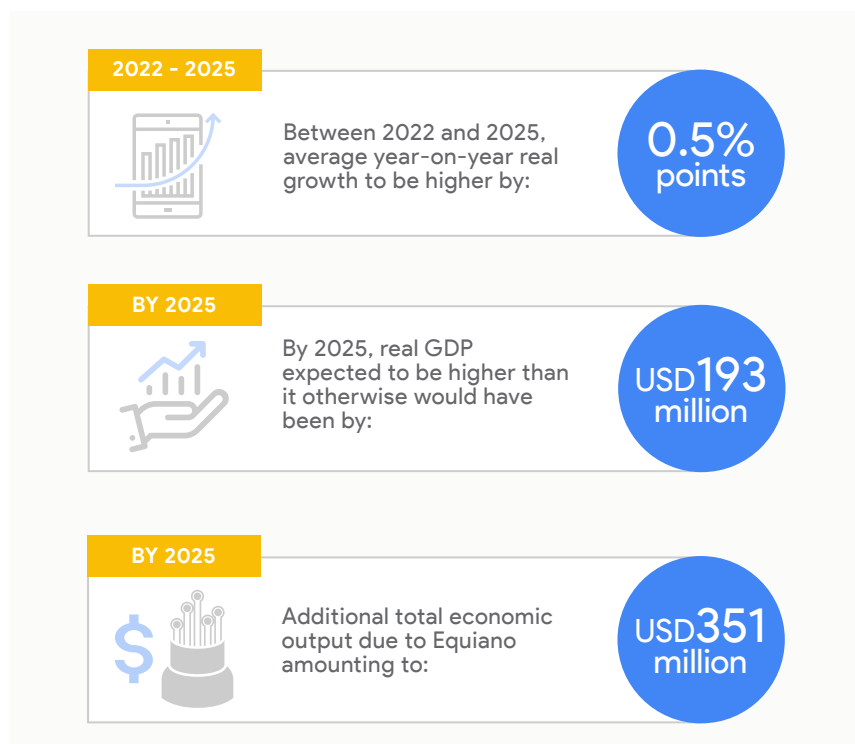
2022 - 2025

Between 2022 and 2025, average year-on-year real growth to be higher by:

0.5% points

BY 2025

By 2025, real GDP expected to be higher than it otherwise would have been by:

USD193 million

BY 2025

Additional total economic output due to Equiano amounting to:

USD351 million